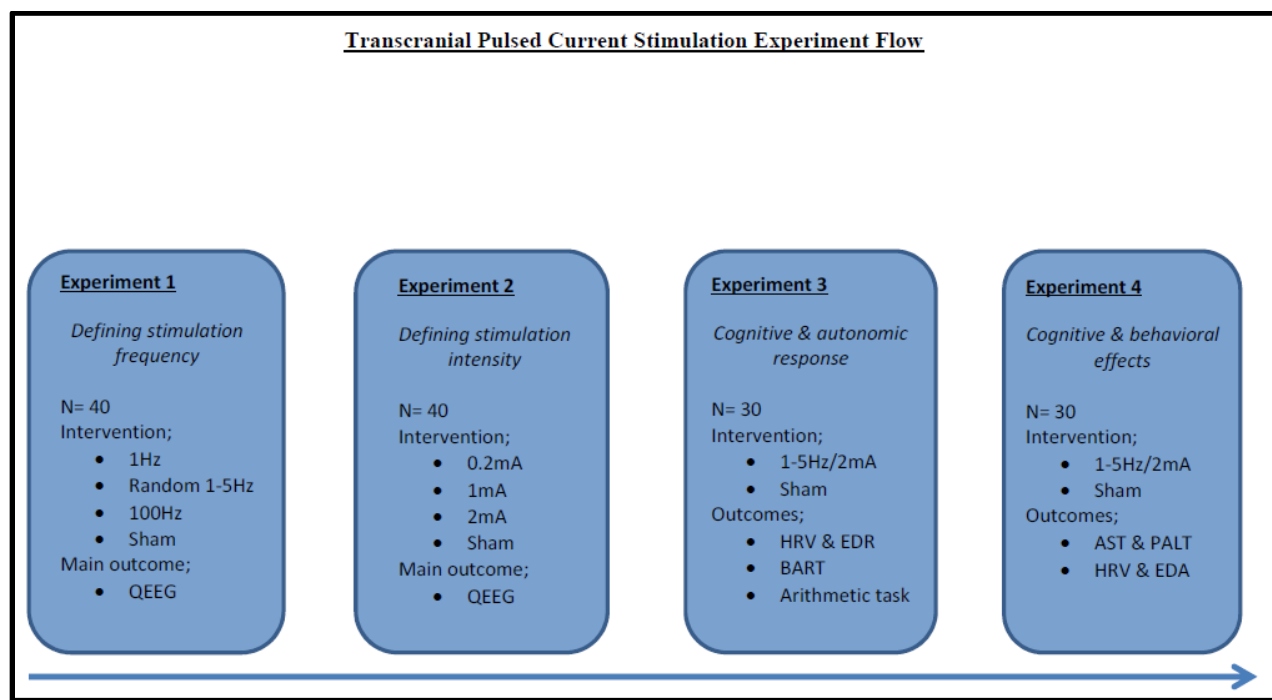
Transcranial Pulsed Current Stimulation Experiment Flow

Experiment 1

Defining stimulation frequency

N= 40
Intervention;
- 1Hz
- Random 1-5Hz
- 100Hz
- Sham
Main outcome;
- QEEG

Experiment 2

Defining stimulation intensity

N= 40
Intervention;
- 0.2mA
- 1mA
- 2mA
- Sham
Main outcome;
- QEEG

Experiment 3

Cognitive & autonomic response

N= 30
Intervention;
- 1-5Hz/2mA
- Sham
Outcomes;
- HRV & EDR
- BART
- Arithmetic task

Experiment 4

Cognitive & behavioral effects

N= 30
Intervention;
- 1-5Hz/2mA
- Sham
Outcomes;
- AST & PALT
- HRV & EDA